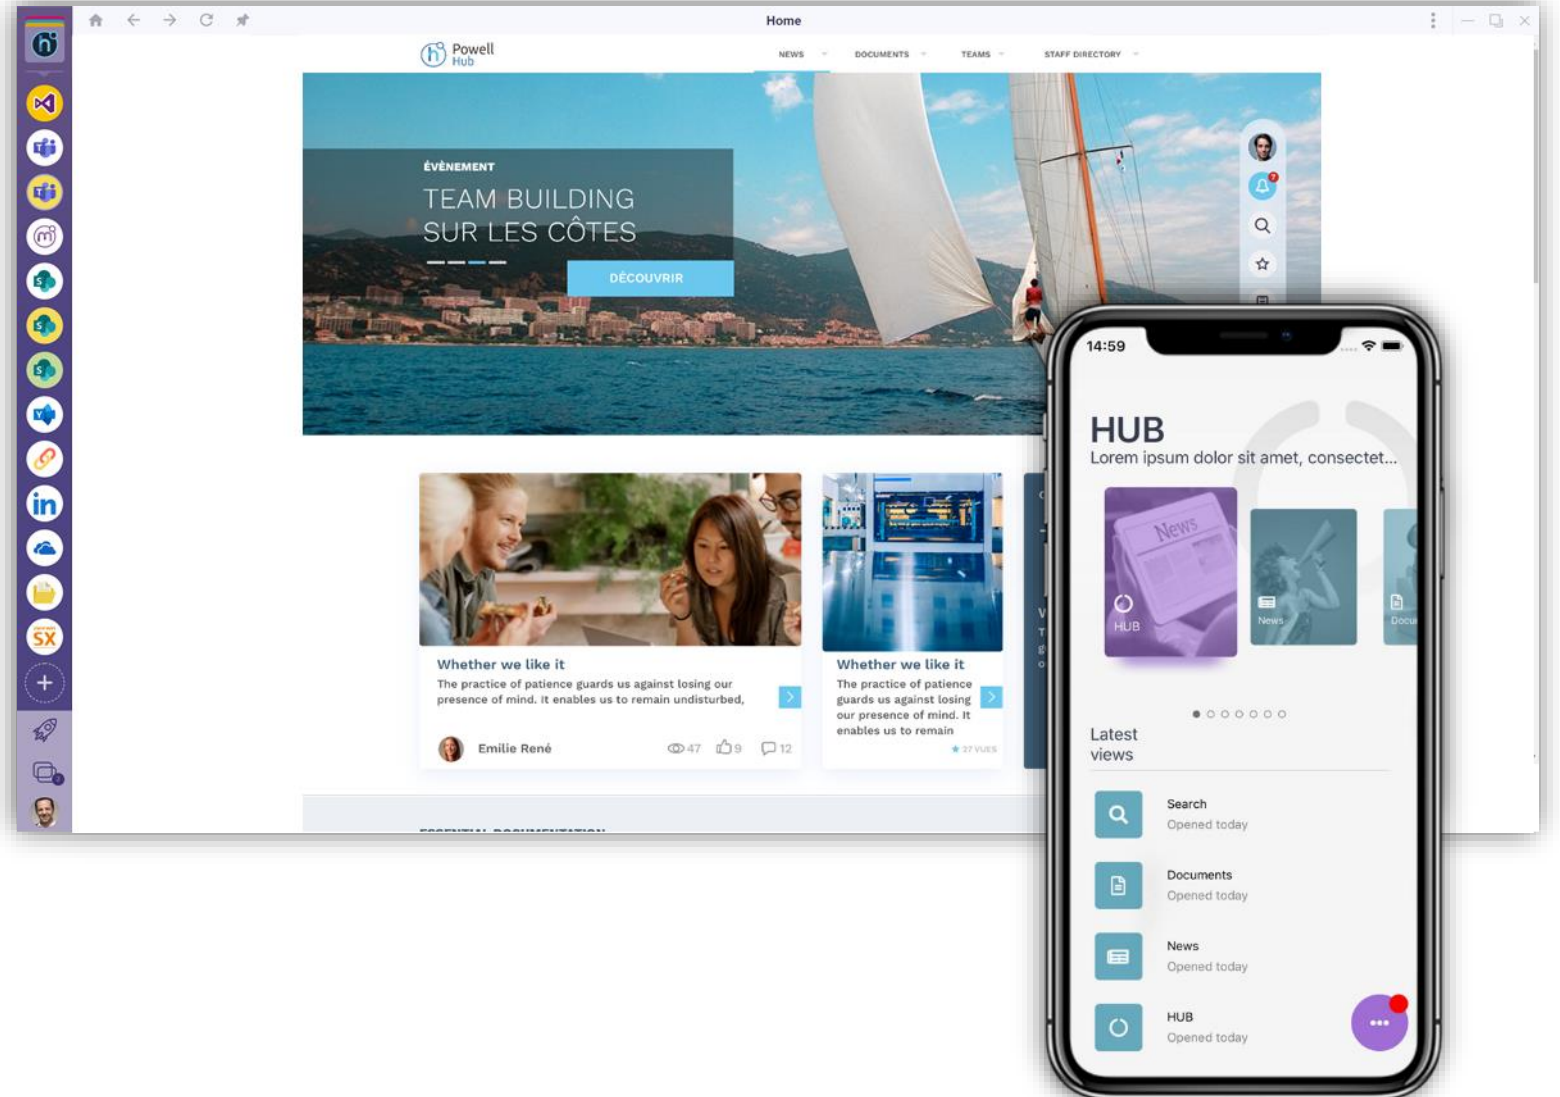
Home

Powell Hub

NEWS DOCUMENTS TEAMS STAFF DIRECTORY

ÉVÈNEMENT

TEAM BUILDING SUR LES CÔTES

DÉCOUVRIR

Whether we like it

The practice of patience guards us against losing our presence of mind. It enables us to remain undisturbed,

Emilie René

47 9 12

Whether we like it

The practice of patience guards us against losing our presence of mind. It enables us to remain

27 VUES

14:59

HUB

Lorem ipsum dolor sit amet, consectet...

News

HUB

News

Docu

Latest views

Search
Opened today

Documents
Opened today

News
Opened today

HUB
Opened today